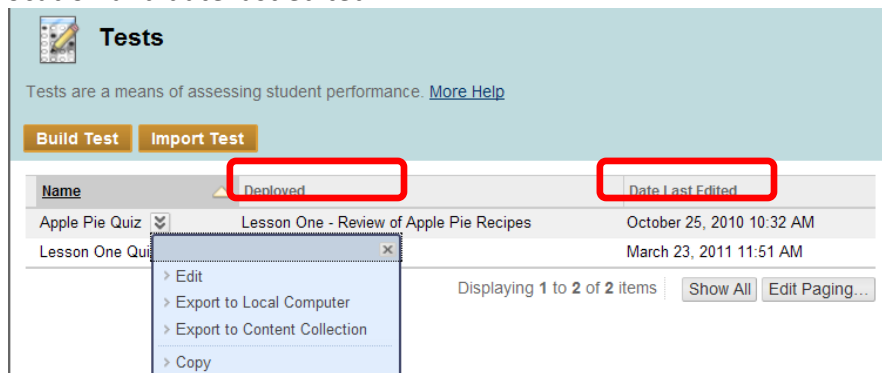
Tests

Tests are a means of assessing student performance. More Help

Build Test Import Test

| Name | Deployed | Date Last Edited |
|---|---|---|
| Apple Pie Quiz | Lesson One - Review of Apple Pie Recipes | October 25, 2010 10:32 AM |
| Lesson One Qui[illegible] | | March 23, 2011 11:51 AM |

Displaying 1 to 2 of 2 items Show All Edit Paging...

Edit
Export to Local Computer
Export to Content Collection
Copy